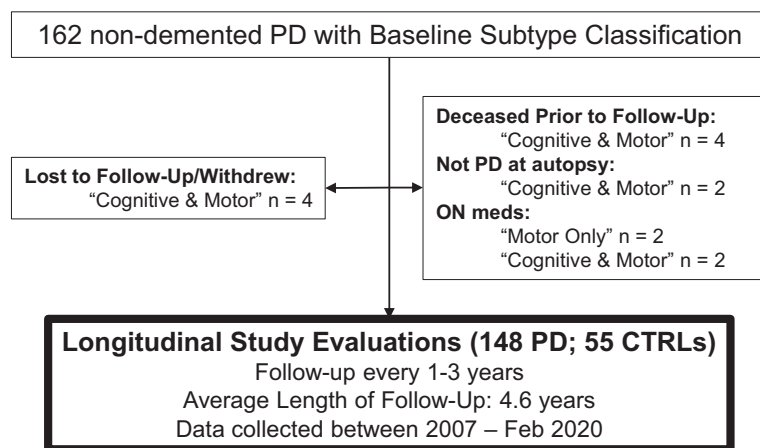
162 non-demented PD with Baseline Subtype Classification

Lost to Follow-Up/Withdrew:
"Cognitive & Motor" n = 4

Deceased Prior to Follow-Up:
"Cognitive & Motor" n = 4
Not PD at autopsy:
"Cognitive & Motor" n = 2
ON meds:
"Motor Only" n = 2
"Cognitive & Motor" n = 2

Longitudinal Study Evaluations (148 PD; 55 CTRLs)
Follow-up every 1-3 years
Average Length of Follow-Up: 4.6 years
Data collected between 2007 – Feb 2020